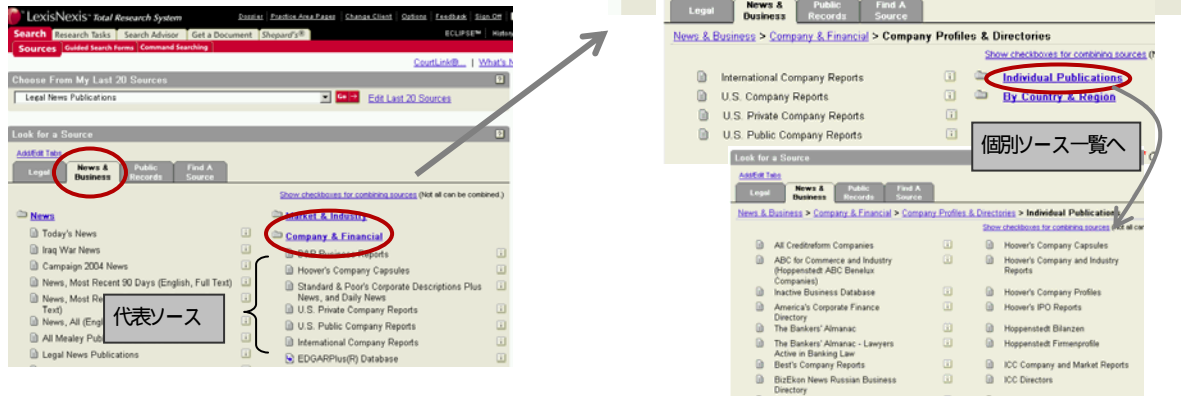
LexisNexis® Total Research System

Dossier | Practice Area Pages | Change Client | Options | Feedback | Sign Off

Search | Research Tasks | Search Advisor | Get a Document | Shepard's®

ECLIPSE™ | History

Sources | Guided Search Forms | Command Searching

CourtLink® | What's N

Choose From My Last 20 Sources

Legal News Publications

Go →

Edit Last 20 Sources

Look for a Source

Add/Edit Tabs

Legal | News & Business | Public Records | Find A Source

Show checkboxes for combining sources (Not all can be combined.)

News

Today's News

Iraq War News

Campaign 2004 News

News, Most Recent 90 Days (English, Full Text)

News, Most Re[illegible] Text)

News, All (Engl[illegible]

All Mealey Publ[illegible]

Legal News Publications

Market & Industry

Company & Financial

EDGAR Business Reports

Hoover's Company Capsules

Standard & Poor's Corporate Descriptions Plus News, and Daily News

U.S. Private Company Reports

U.S. Public Company Reports

International Company Reports

EDGARPlus(R) Database

代表ソース

Legal | News & Business | Public Records | Find A Source

News & Business > Company & Financial > Company Profiles & Directories

Show checkboxes for combining sources (N

International Company Reports

U.S. Company Reports

U.S. Private Company Reports

U.S. Public Company Reports

Individual Publications

By Country & Region

個別ソース一覧へ

Look for a Source

Add/Edit Tabs

Legal | News & Business | Public Records | Find A Source

News & Business > Company & Financial > Company Profiles & Directories > Individual Publications

Show checkboxes for combining sources (Not all ca

All Creditreform Companies

ABC for Commerce and Industry (Hoppenstedt ABC Benelux Companies)

Inactive Business Database

America's Corporate Finance Directory

The Bankers' Almanac

The Bankers' Almanac - Lawyers Active in Banking Law

Best's Company Reports

BizEkon News Russian Business Directory

Hoover's Company Capsules

Hoover's Company and Industry Reports

Hoover's Company Profiles

Hoover's IPO Reports

Hoppenstedt Bilanzen

Hoppenstedt Firmenprofile

ICC Company and Market Reports

ICC Directors